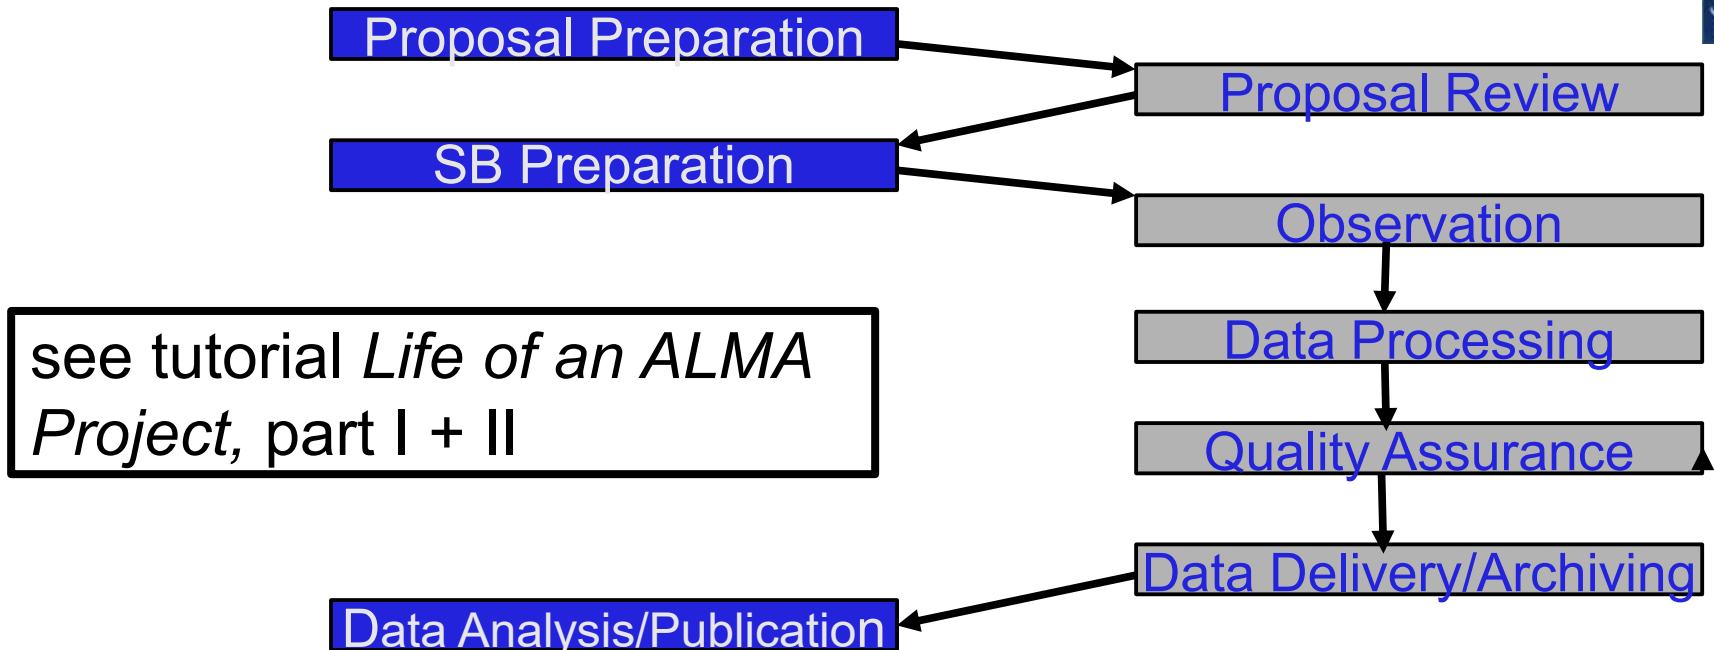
Proposal Preparation

Proposal Review

SB Preparation

Observation

see tutorial *Life of an ALMA Project*, part I + II

Data Processing

Quality Assurance

Data Delivery/Archiving

Data Analysis/Publication